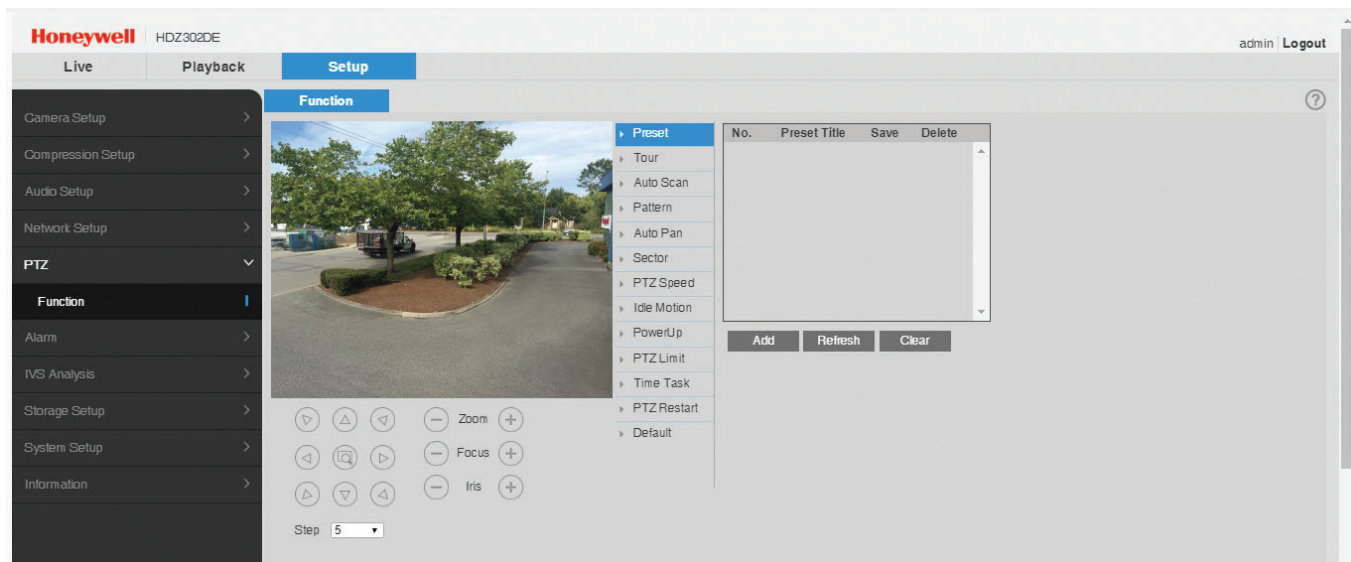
Honeywell HDZ302DE

admin | Logout

Live
Playback
Setup

Camera Setup
Compression Setup
Audio Setup
Network Setup
PTZ
Function
Alarm
IVS Analysis
Storage Setup
System Setup
Information

Function

Zoom
Focus
Iris

Step 5

Preset
Tour
Auto Scan
Pattern
Auto Pan
Sector
PTZ Speed
Idle Motion
PowerUp
PTZ Limit
Time Task
PTZ Restart
Default

| No. | Preset Title | Save | Delete |
|---|---|---|---|

Add
Refresh
Clear